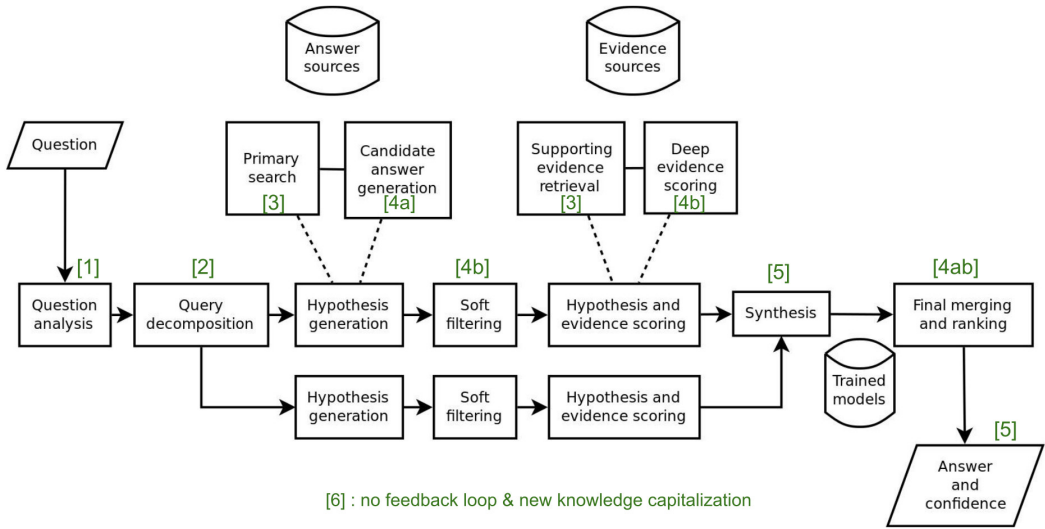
Answer sources

Evidence sources

Question

Primary search

[3]

Candidate answer generation

[4a]

Supporting evidence retrieval

[3]

Deep evidence scoring

[4b]

[1]

Question analysis

[2]

Query decomposition

Hypothesis generation

[4b]

Soft filtering

Hypothesis and evidence scoring

[5]

Synthesis

[4ab]

Final merging and ranking

Hypothesis generation

Soft filtering

Hypothesis and evidence scoring

Trained models

[5]

Answer and confidence

[6] : no feedback loop & new knowledge capitalization